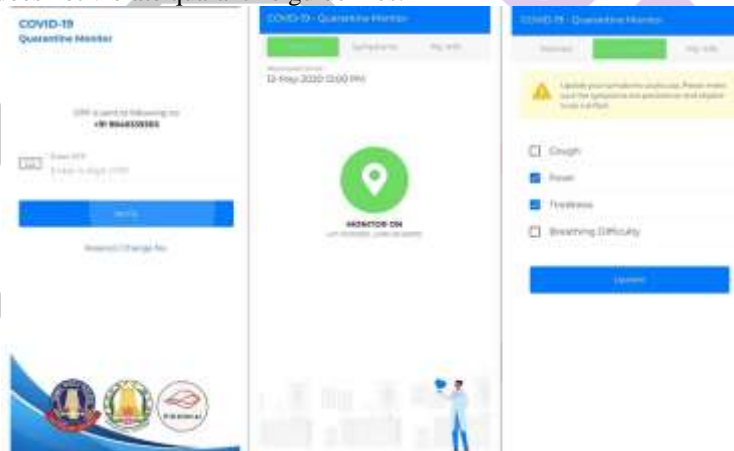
COVID-19
Quarantine Monitor

OTP is sent to following no
+91 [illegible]

Enter OTP
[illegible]

Verify

Resend / Change No

COVID-19 - Quarantine Monitor

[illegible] Symptoms My Info

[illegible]
12-May-2020 12:00 PM

MONITOR ON
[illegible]

COVID-19 - Quarantine Monitor

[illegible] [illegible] My Info

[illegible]

Cough
Fever
Tiredness
Breathing Difficulty

Update